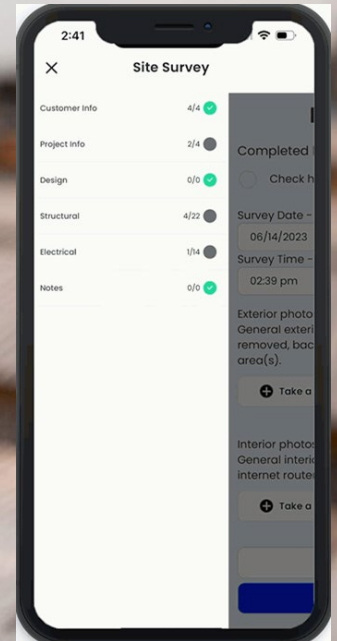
2:41

Site Survey

Customer Info 4/4

Project Info 2/4

Design 0/0

Structural 4/22

Electrical 1/14

Notes 0/0

Completed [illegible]

Check h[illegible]

Survey Date - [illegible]

06/14/2023

Survey Time - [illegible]

02:39 pm

Exterior photo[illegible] General exteri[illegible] removed, bac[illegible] area(s).

Take a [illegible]

Interior photos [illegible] General interi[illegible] internet router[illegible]

Take a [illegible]